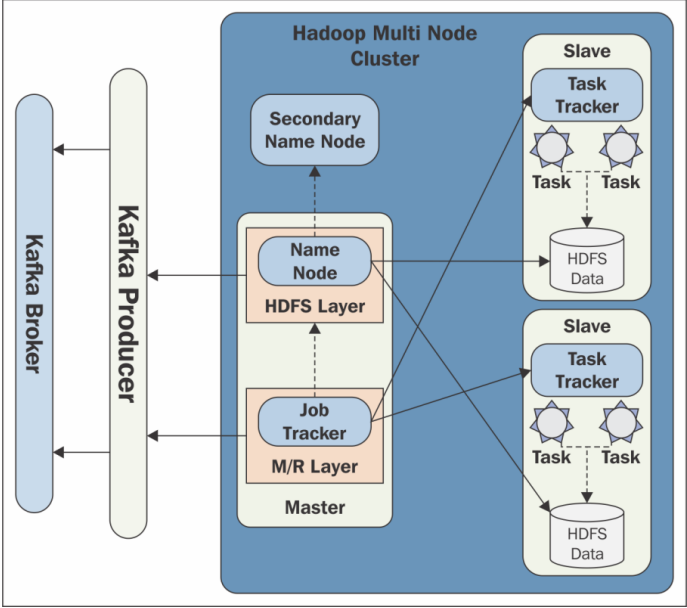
Hadoop Multi Node Cluster

Kafka Broker

Kafka Producer

Secondary Name Node

Name Node

HDFS Layer

Job Tracker

M/R Layer

Master

Slave

Task Tracker

Task

Task

HDFS Data

Slave

Task Tracker

Task

Task

HDFS Data